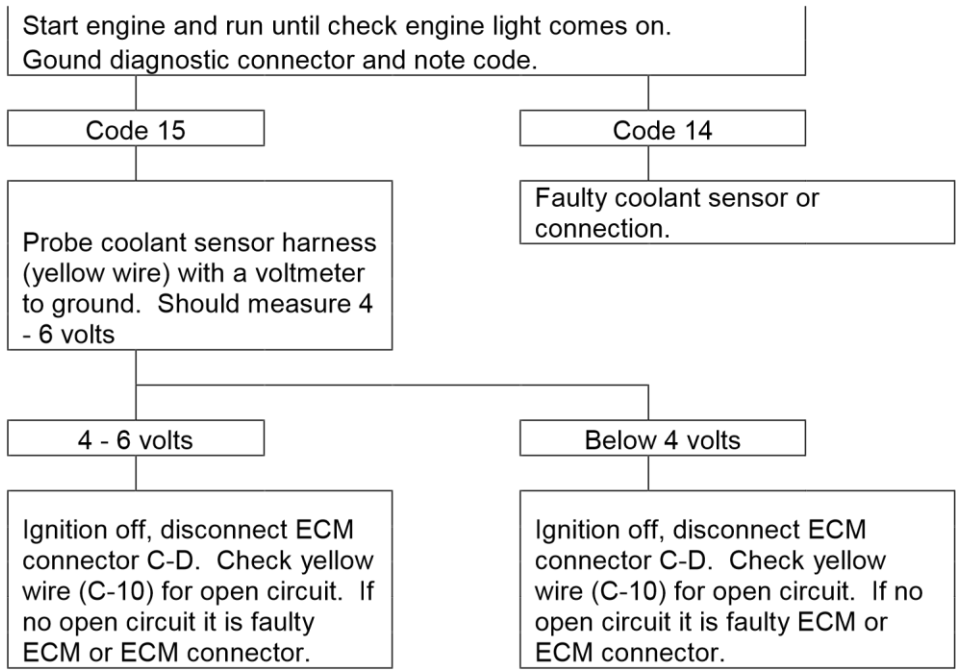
Start engine and run until check engine light comes on. Gound diagnostic connector and note code.

Code 15

Code 14

Probe coolant sensor harness (yellow wire) with a voltmeter to ground. Should measure 4 - 6 volts

Faulty coolant sensor or connection.

4 - 6 volts

Below 4 volts

Ignition off, disconnect ECM connector C-D. Check yellow wire (C-10) for open circuit. If no open circuit it is faulty ECM or ECM connector.

Ignition off, disconnect ECM connector C-D. Check yellow wire (C-10) for open circuit. If no open circuit it is faulty ECM or ECM connector.